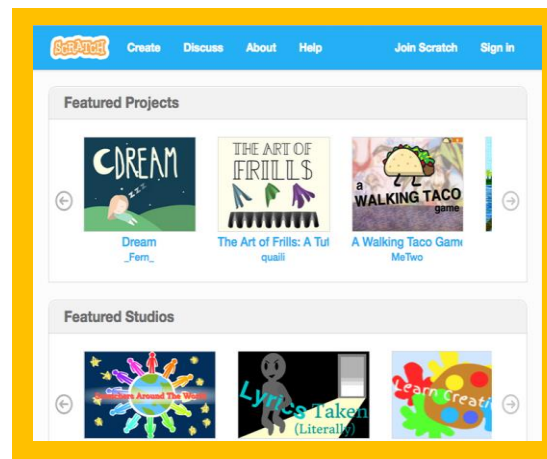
SCRATCH Create Discuss About Help Join Scratch Sign in

Featured Projects

DREAM
zzz

Dream
_Fern_

THE ART OF FRILL$

The Art of Frills: A Tut
quaili

a WALKING TACO game

A Walking Taco Game
MeTwo

Featured Studios

Scratchers Around The World

Lyrics Taken (Literally)

Learn Creati